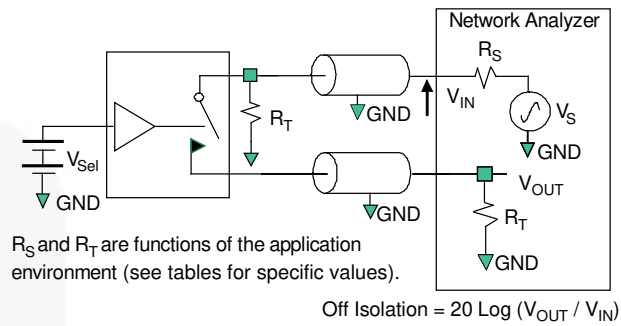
Network Analyzer

$R_S$

$V_{IN}$

$V_S$

GND

$R_T$

GND

$V_{Sel}$

GND

GND

$V_{OUT}$

$R_T$

GND

$R_S$ and $R_T$ are functions of the application environment (see tables for specific values).

Off Isolation = 20 Log ($V_{OUT}$ / $V_{IN}$)